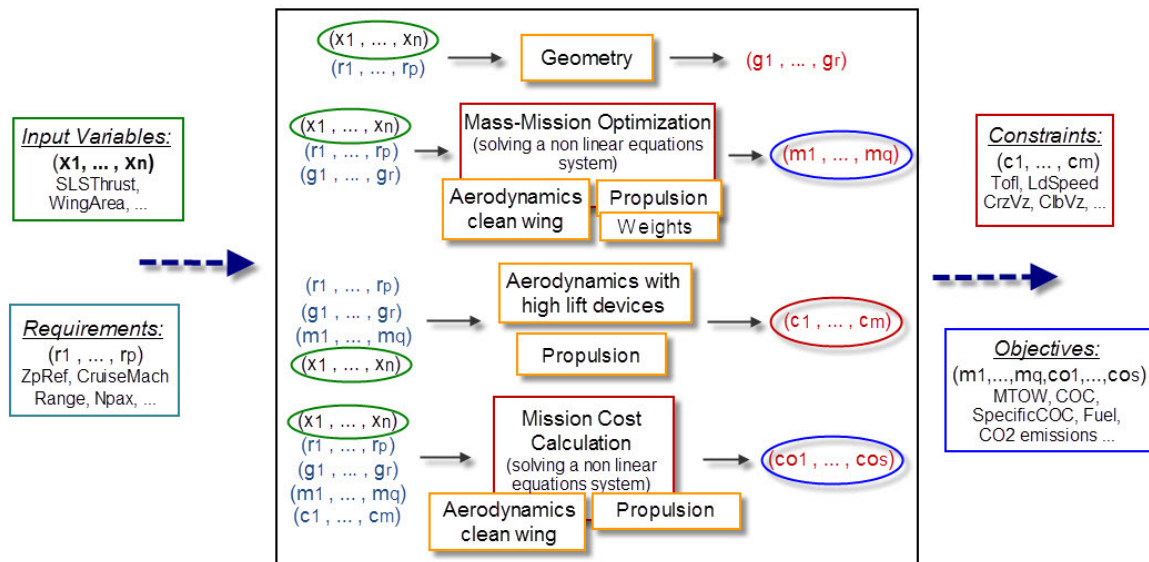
Input Variables:
(x1 , ... , xn)
SLSThrust,
WingArea, ...

Requirements:
(r1 , ... , rp)
ZpRef, CruiseMach
Range, Npax, ...

(x1 , ... , xn)
(r1 , ... , rp)
Geometry
(g1 , ... , gr)

(x1 , ... , xn)
(r1 , ... , rp)
(g1 , ... , gr)
Mass-Mission Optimization
(solving a non linear equations system)
Aerodynamics clean wing
Propulsion
Weights
(m1 , ... , mq)

(r1 , ... , rp)
(g1 , ... , gr)
(m1 , ... , mq)
(x1 , ... , xn)
Aerodynamics with high lift devices
Propulsion
(c1 , ... , cm)

(x1 , ... , xn)
(r1 , ... , rp)
(g1 , ... , gr)
(m1 , ... , mq)
(c1 , ... , cm)
Mission Cost Calculation
(solving a non linear equations system)
Aerodynamics clean wing
Propulsion
(co1 , ... , cos)

Constraints:
(c1 , ... , cm)
Tofl, LdSpeed
CrzVz, ClbVz, ...

Objectives:
(m1,...,mq,co1,...,cos)
MTOW, COC,
SpecificCOC, Fuel,
CO2 emissions ...